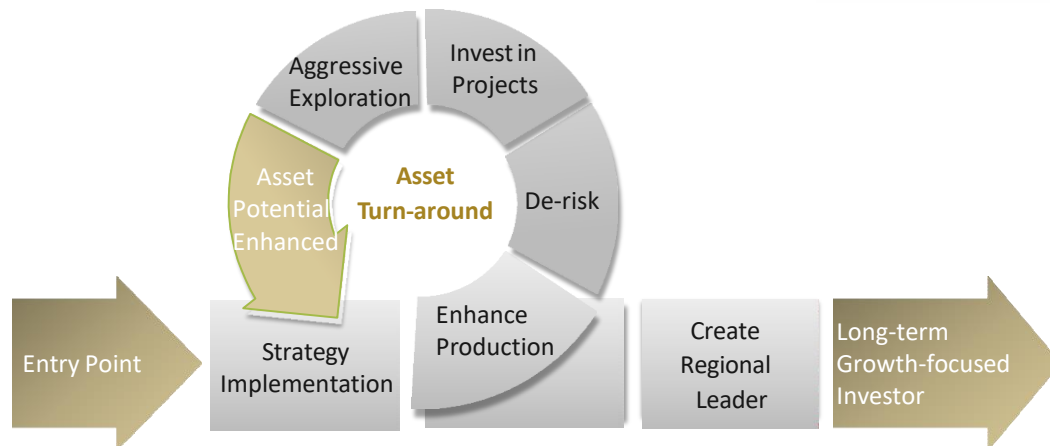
Aggressive Exploration

Invest in Projects

Asset Potential Enhanced

Asset Turn-around

De-risk

Enhance Production

Entry Point

Strategy Implementation

Create Regional Leader

Long-term Growth-focused Investor